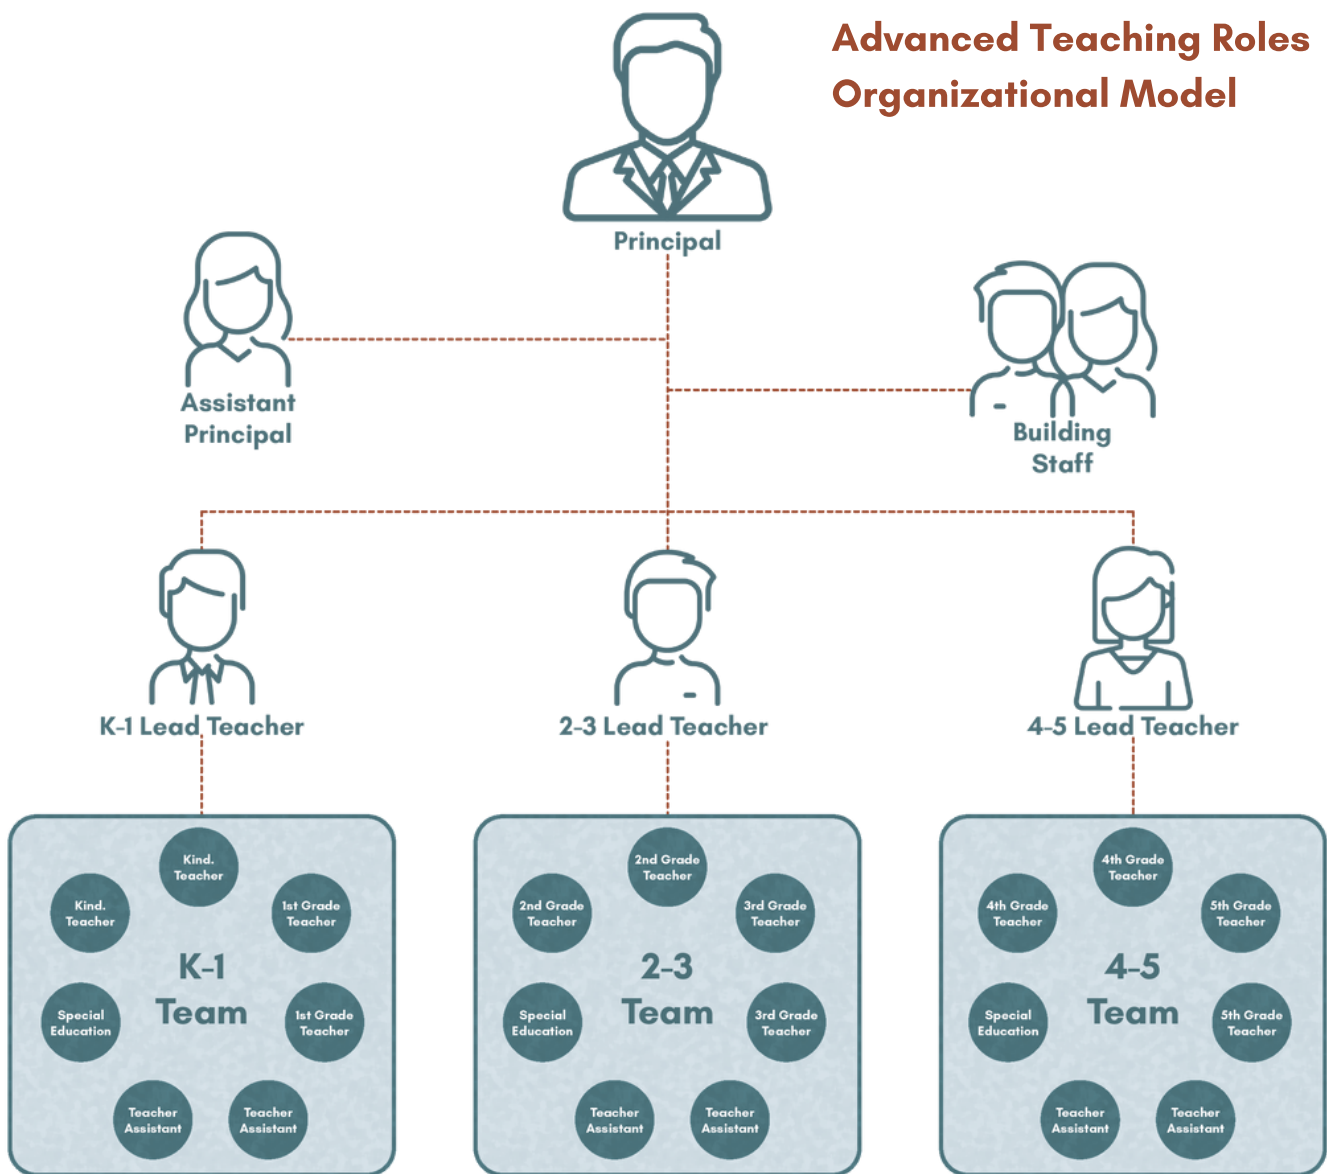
Advanced Teaching Roles Organizational Model

Principal

Assistant Principal

Building Staff

K-1 Lead Teacher

2-3 Lead Teacher

4-5 Lead Teacher

Kind. Teacher
Kind. Teacher
1st Grade Teacher
K-1 Team
Special Education
1st Grade Teacher
Teacher Assistant
Teacher Assistant

2nd Grade Teacher
2nd Grade Teacher
3rd Grade Teacher
2-3 Team
Special Education
3rd Grade Teacher
Teacher Assistant
Teacher Assistant

4th Grade Teacher
4th Grade Teacher
5th Grade Teacher
4-5 Team
Special Education
5th Grade Teacher
Teacher Assistant
Teacher Assistant